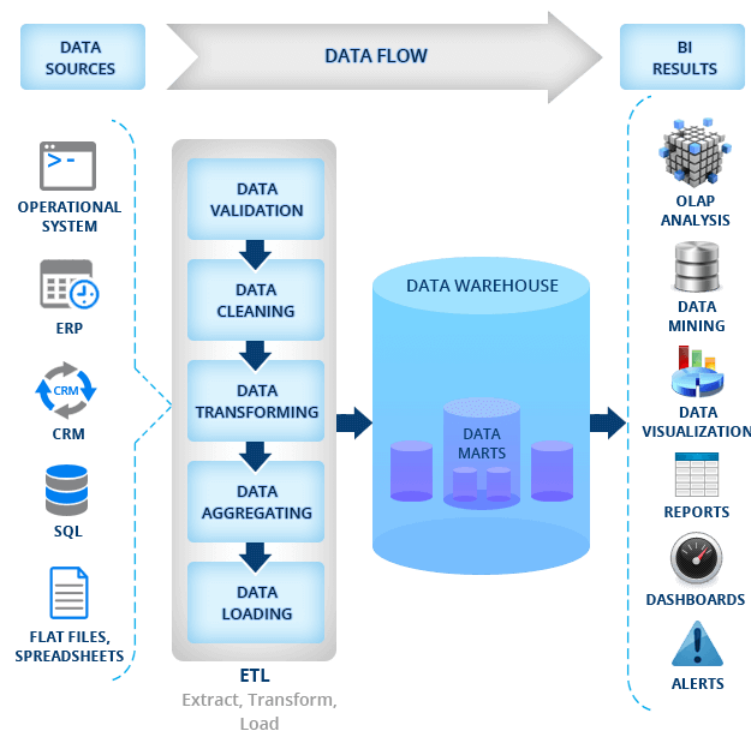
DATA SOURCES

DATA FLOW

BI RESULTS

>-

OPERATIONAL SYSTEM

ERP

CRM

CRM

SQL

FLAT FILES, SPREADSHEETS

DATA VALIDATION

DATA CLEANING

DATA TRANSFORMING

DATA AGGREGATING

DATA LOADING

ETL
Extract, Transform, Load

DATA WAREHOUSE

DATA MARTS

OLAP ANALYSIS

DATA MINING

DATA VISUALIZATION

REPORTS

DASHBOARDS

ALERTS